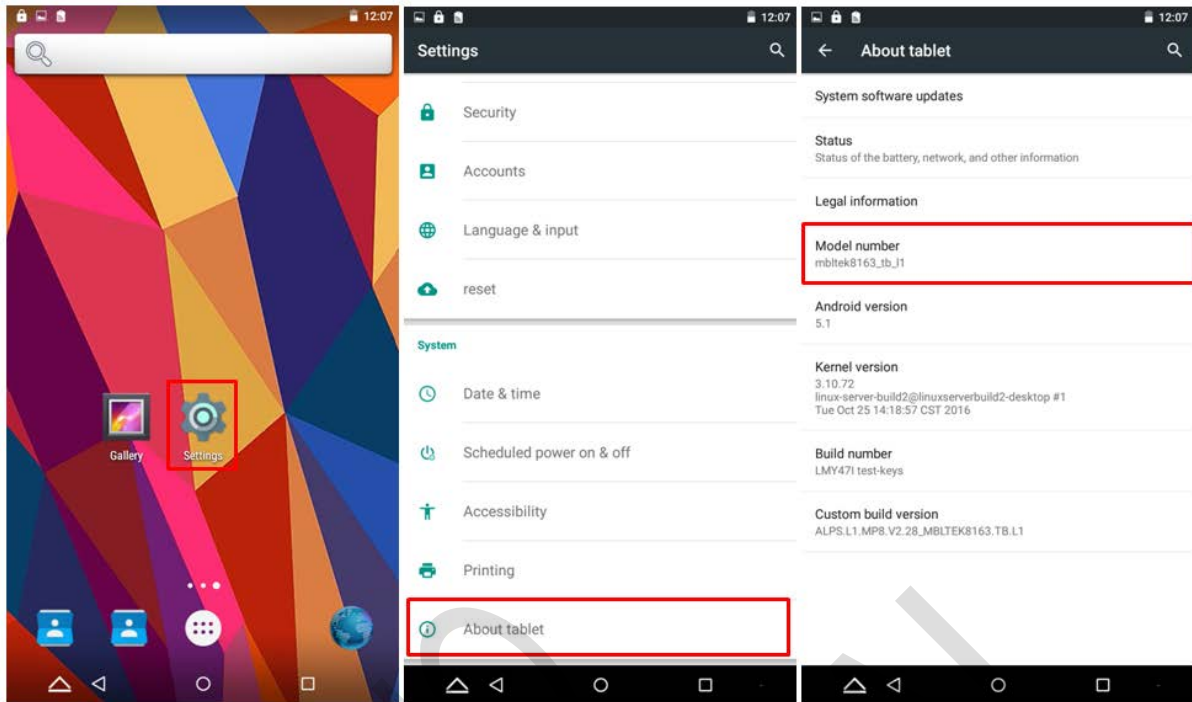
12:07

Gallery

Settings

12:07

Settings

Security

Accounts

Language & input

reset

System

Date & time

Scheduled power on & off

Accessibility

Printing

About tablet

12:07

About tablet

System software updates

Status

Status of the battery, network, and other information

Legal information

Model number

mbltek8163_tb_l1

Android version

5.1

Kernel version

3.10.72

linux-server-build2@linuxserverbuild2-desktop #1

Tue Oct 25 14:18:57 CST 2016

Build number

LMY47I test-keys

Custom build version

ALPS.L1.MP8.V2.28_MBLTEK8163.TB.L1